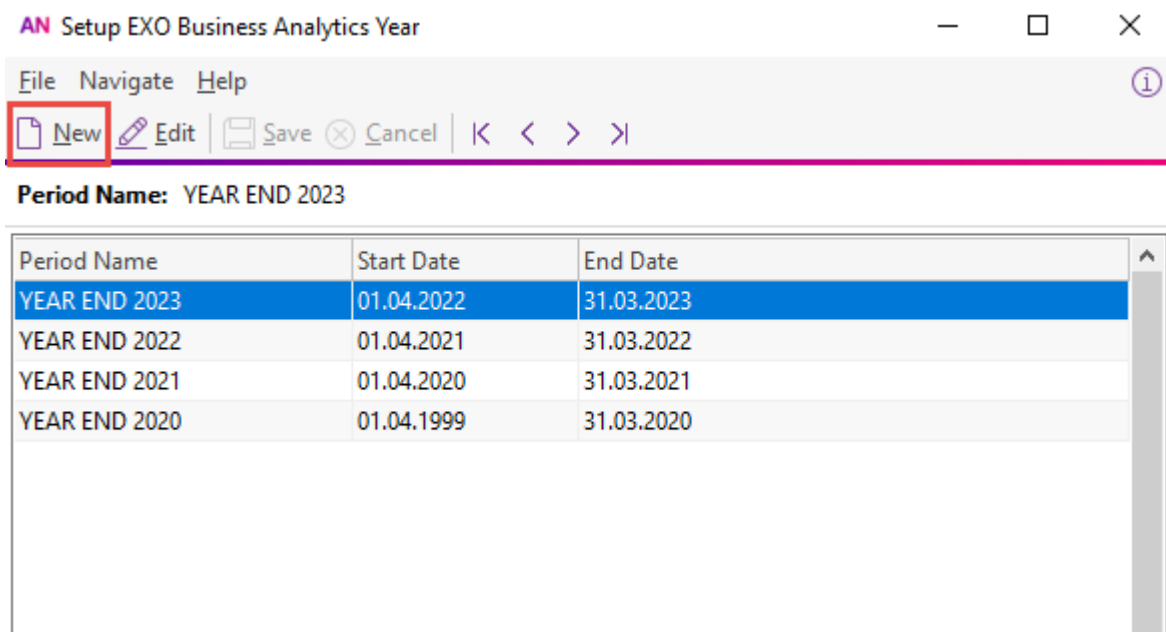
AN Setup EXO Business Analytics Year

File Navigate Help

New Edit Save Cancel

Period Name: YEAR END 2023

| Period Name | Start Date | End Date |
|---|---|---|
| YEAR END 2023 | 01.04.2022 | 31.03.2023 |
| YEAR END 2022 | 01.04.2021 | 31.03.2022 |
| YEAR END 2021 | 01.04.2020 | 31.03.2021 |
| YEAR END 2020 | 01.04.1999 | 31.03.2020 |